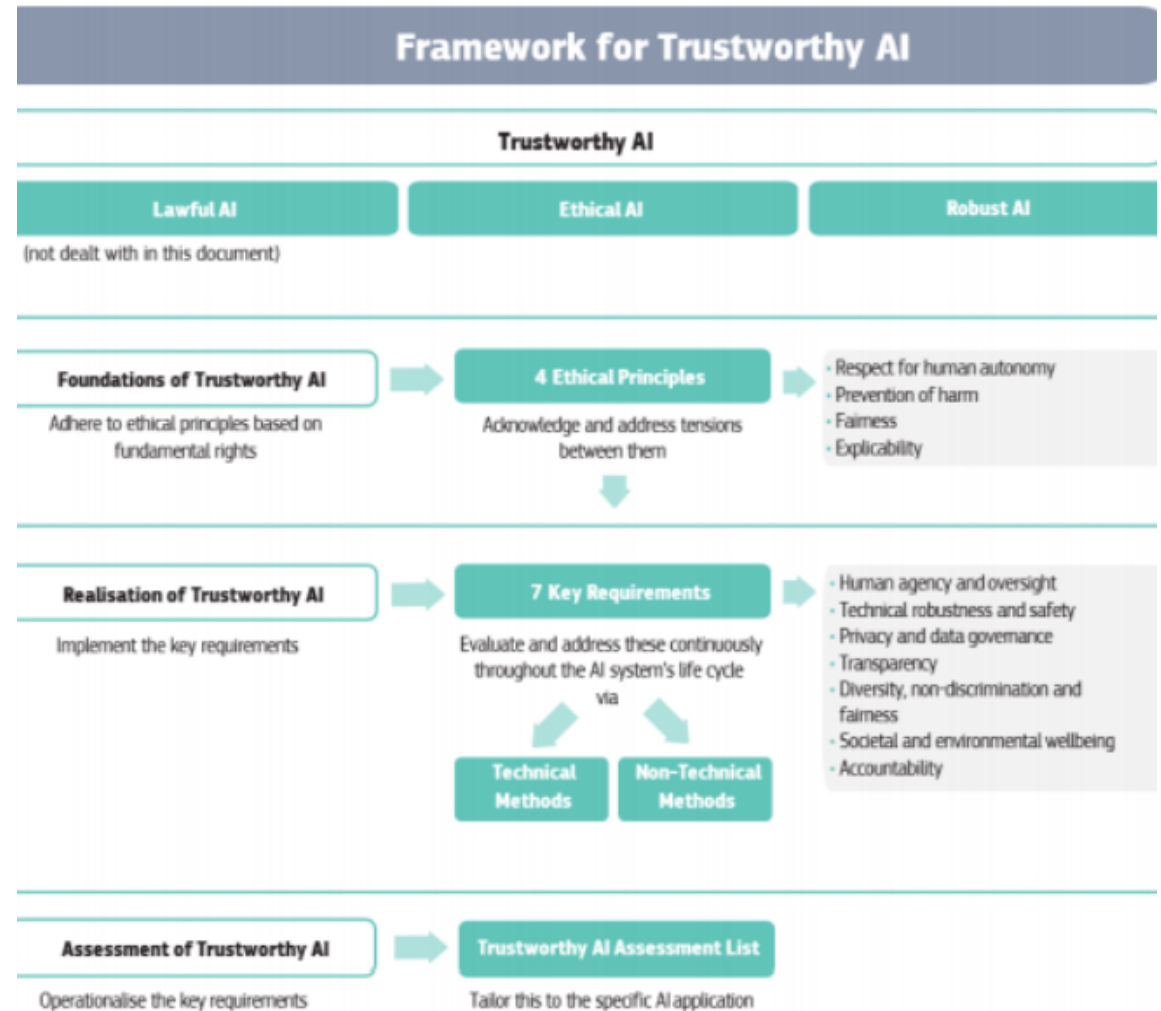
Framework for Trustworthy AI

Trustworthy AI

Lawful AI

(not dealt with in this document)

Ethical AI

Robust AI

Foundations of Trustworthy AI

Adhere to ethical principles based on fundamental rights

4 Ethical Principles

Acknowledge and address tensions between them

- Respect for human autonomy
- Prevention of harm
- Fairness
- Explicability

Realisation of Trustworthy AI

Implement the key requirements

7 Key Requirements

Evaluate and address these continuously throughout the AI system's life cycle via

Technical Methods

Non-Technical Methods

- Human agency and oversight
- Technical robustness and safety
- Privacy and data governance
- Transparency
- Diversity, non-discrimination and fairness
- Societal and environmental wellbeing
- Accountability

Assessment of Trustworthy AI

Operationalise the key requirements

Trustworthy AI Assessment List

Tailor this to the specific AI application